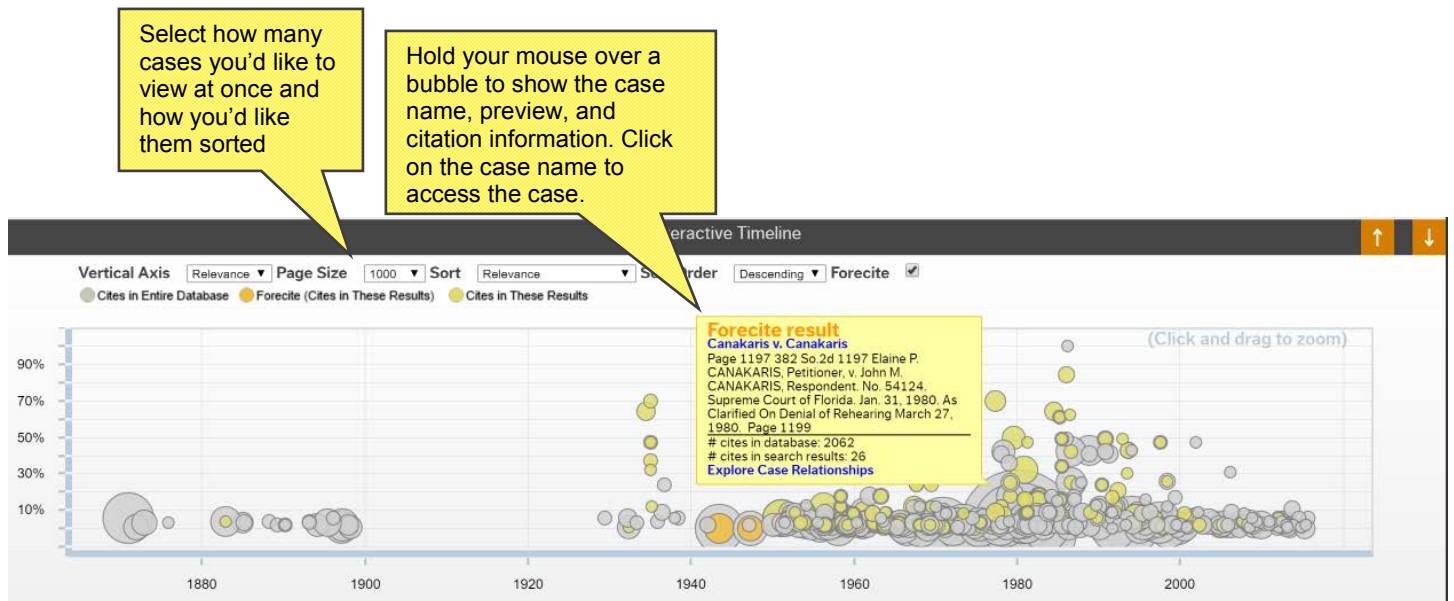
Select how many cases you'd like to view at once and how you'd like them sorted

Hold your mouse over a bubble to show the case name, preview, and citation information. Click on the case name to access the case.

eractive Timeline

↑ ↓

Vertical Axis Relevance ▾ Page Size 1000 ▾ Sort Relevance ▾ S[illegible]rder Descending ▾ Forecite ☑

Cites in Entire Database Forecite (Cites in These Results) Cites in These Results

(Click and drag to zoom)

Forecite result
Canakaris v. Canakaris
Page 1197 382 So.2d 1197 Elaine P. CANAKARIS, Petitioner, v. John M. CANAKARIS, Respondent. No. 54124. Supreme Court of Florida. Jan. 31, 1980. As Clarified On Denial of Rehearing March 27, 1980. Page 1199
# cites in database: 2062
# cites in search results: 26
Explore Case Relationships

90%
70%
50%
30%
10%

1880 1900 1920 1940 1960 1980 2000